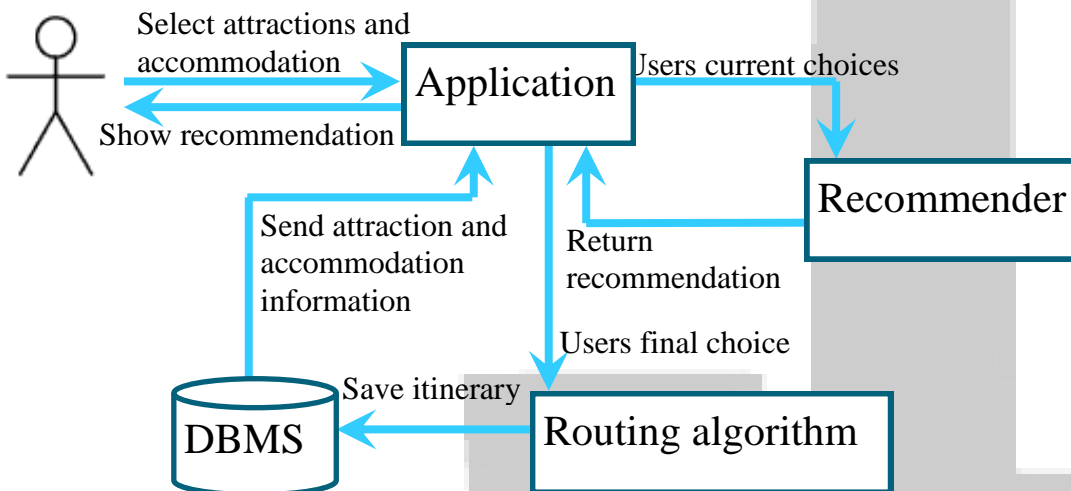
Select attractions and accommodation

Show recommendation

Application

Users current choices

Recommender

Send attraction and accommodation information

Return recommendation

Users final choice

Save itinerary

DBMS

Routing algorithm